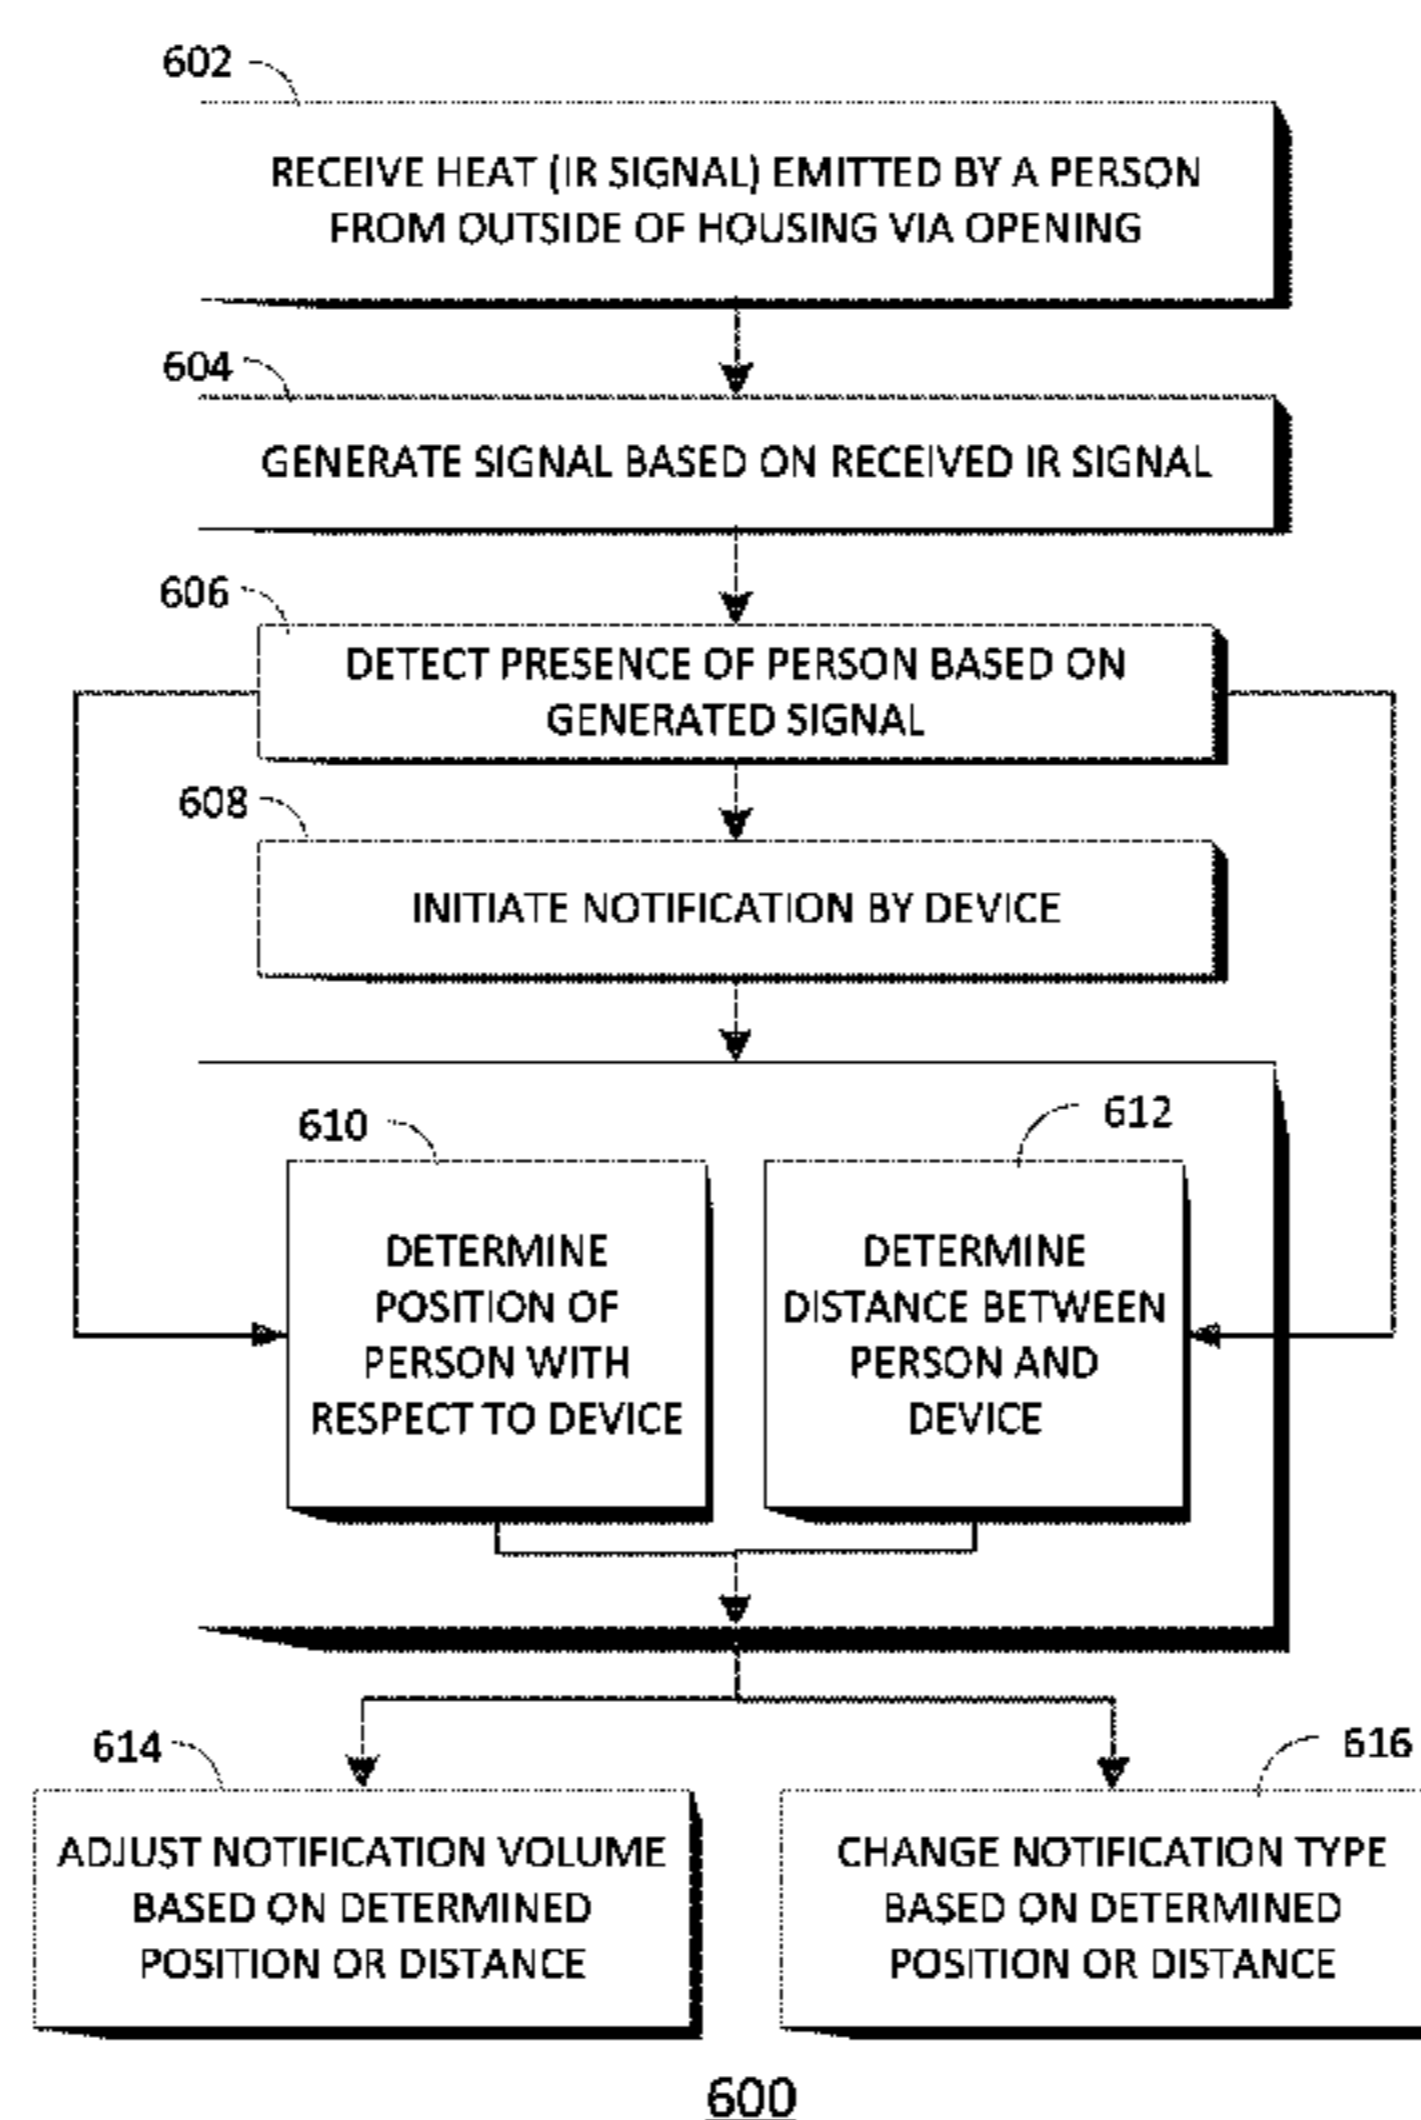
602

RECEIVE HEAT (IR SIGNAL) EMITTED BY A PERSON FROM OUTSIDE OF HOUSING VIA OPENING

604

GENERATE SIGNAL BASED ON RECEIVED IR SIGNAL

606

DETECT PRESENCE OF PERSON BASED ON GENERATED SIGNAL

608

INITIATE NOTIFICATION BY DEVICE

610

DETERMINE POSITION OF PERSON WITH RESPECT TO DEVICE

612

DETERMINE DISTANCE BETWEEN PERSON AND DEVICE

614

ADJUST NOTIFICATION VOLUME BASED ON DETERMINED POSITION OR DISTANCE

616

CHANGE NOTIFICATION TYPE BASED ON DETERMINED POSITION OR DISTANCE

600